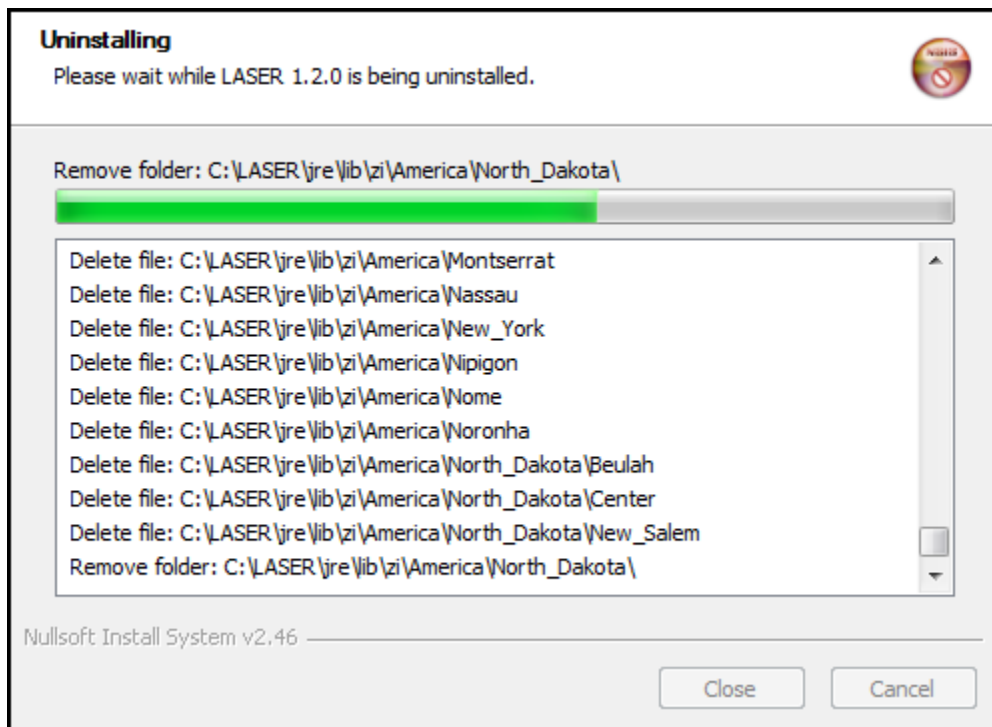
Uninstalling
Please wait while LASER 1.2.0 is being uninstalled.

Remove folder: C:\LASER\jre\lib\zi\America\North_Dakota\

Delete file: C:\LASER\jre\lib\zi\America\Montserrat
Delete file: C:\LASER\jre\lib\zi\America\Nassau
Delete file: C:\LASER\jre\lib\zi\America\New_York
Delete file: C:\LASER\jre\lib\zi\America\Nipigon
Delete file: C:\LASER\jre\lib\zi\America\Nome
Delete file: C:\LASER\jre\lib\zi\America\Noronha
Delete file: C:\LASER\jre\lib\zi\America\North_Dakota\Beulah
Delete file: C:\LASER\jre\lib\zi\America\North_Dakota\Center
Delete file: C:\LASER\jre\lib\zi\America\North_Dakota\New_Salem
Remove folder: C:\LASER\jre\lib\zi\America\North_Dakota\

Nullsoft Install System v2.46

Close Cancel